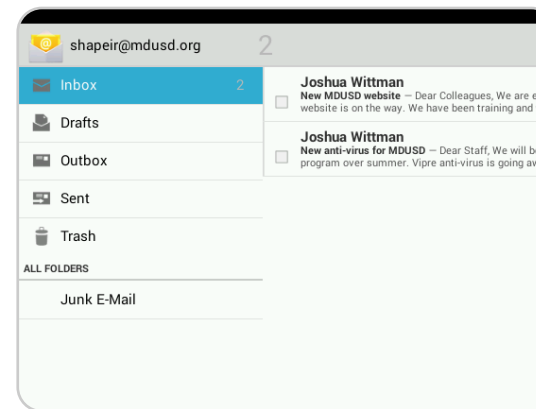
shapeir@mdusd.org 2

Inbox 2

Drafts

Outbox

Sent

Trash

ALL FOLDERS

Junk E-Mail

Joshua Wittman

**New MDUSD website** — Dear Colleagues, We are e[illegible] website is on the way. We have been training and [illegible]

Joshua Wittman

**New anti-virus for MDUSD** — Dear Staff, We will b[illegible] program over summer. Vipre anti-virus is going a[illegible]